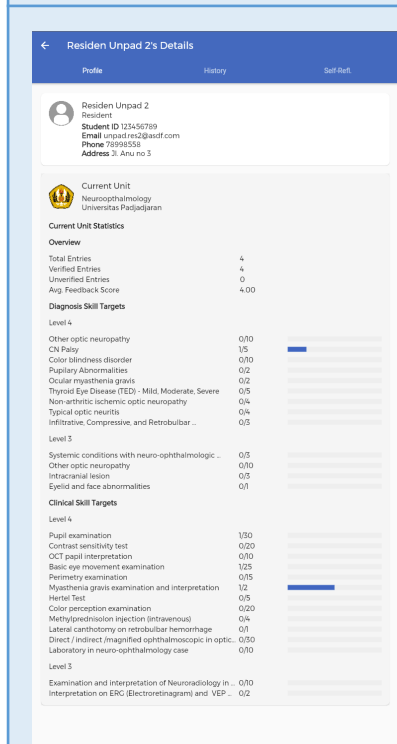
← Residen Unpad 2's Details

Profile History Self-Refl.

Residen Unpad 2
Resident
Student ID 123456789
Email unpad.res2@asdf.com
Phone 78998558
Address Jl. Anu no 3

Current Unit
Neuroopthalmology
Universitas Padjadjaran

Current Unit Statistics

Overview

| | |
|---|---|
| Total Entries | 4 |
| Verified Entries | 4 |
| Unverified Entries | 0 |
| Avg. Feedback Score | 4.00 |

Diagnosis Skill Targets

Level 4

| | |
|---|---|
| Other optic neuropathy | 0/10 |
| CN Palsy | 1/5 |
| Color blindness disorder | 0/10 |
| Pupillary Abnormalities | 0/2 |
| Ocular myasthenia gravis | 0/2 |
| Thyroid Eye Disease (TED) - Mild, Moderate, Severe | 0/5 |
| Non-arthritic ischemic optic neuropathy | 0/4 |
| Typical optic neuritis | 0/4 |
| Infiltrative, Compressive, and Retrobulbar ... | 0/3 |

Level 3

| | |
|---|---|
| Systemic conditions with neuro-ophthalmologic ... | 0/3 |
| Other optic neuropathy | 0/10 |
| Intracranial lesion | 0/3 |
| Eyelid and face abnormalities | 0/1 |

Clinical Skill Targets

Level 4

| | |
|---|---|
| Pupil examination | 1/30 |
| Contrast sensitivity test | 0/20 |
| OCT papil interpretation | 0/10 |
| Basic eye movement examination | 1/25 |
| Perimetry examination | 0/15 |
| Myasthenia gravis examination and interpretation | 1/2 |
| Hertel Test | 0/5 |
| Color perception examination | 0/20 |
| Methylprednisolon injection (intravenous) | 0/4 |
| Lateral canthotomy on retrobulbar hemorrhage | 0/1 |
| Direct / indirect /magnified ophthalmoscopic in optic... | 0/30 |
| Laboratory in neuro-ophthalmology case | 0/10 |

Level 3

| | |
|---|---|
| Examination and interpretation of Neuroradiology in ... | 0/10 |
| Interpretation on ERG (Electroretinagram) and VEP ... | 0/2 |